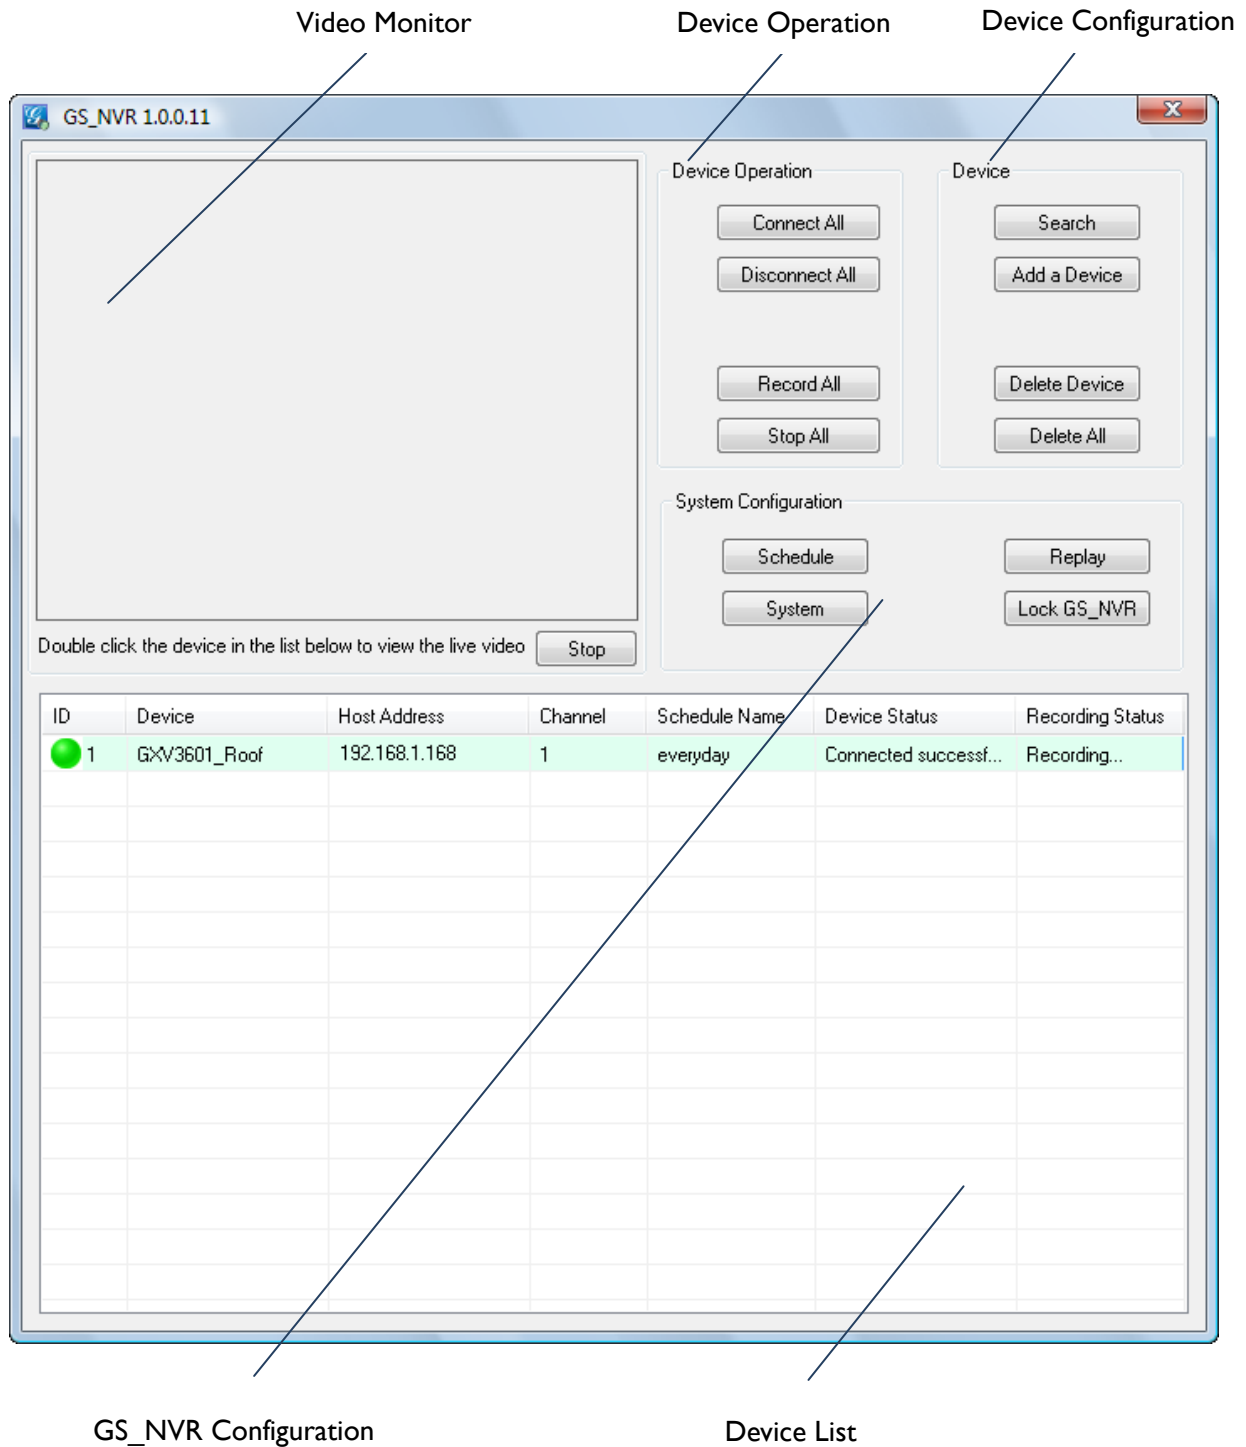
Video Monitor

Device Operation

Device Configuration

GS_NVR 1.0.0.11

Device Operation

Connect All

Disconnect All

Record All

Stop All

Device

Search

Add a Device

Delete Device

Delete All

System Configuration

Schedule

Replay

System

Lock GS_NVR

Double click the device in the list below to view the live video

Stop

| ID | Device | Host Address | Channel | Schedule Name | Device Status | Recording Status |
|---|---|---|---|---|---|---|
| 1 | GXV3601_Roof | 192.168.1.168 | 1 | everyday | Connected successf... | Recording... |

GS_NVR Configuration

Device List